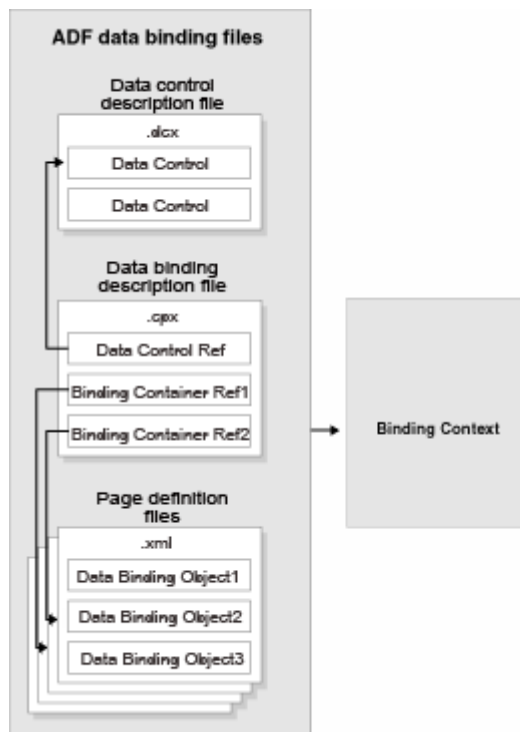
ADF data binding files

Data control description file

.dcx

Data Control

Data Control

Data binding description file

.cpx

Data Control Ref

Binding Container Ref1

Binding Container Ref2

Page definition files

.xml

Data Binding Object1

Data Binding Object2

Data Binding Object3

Binding Context